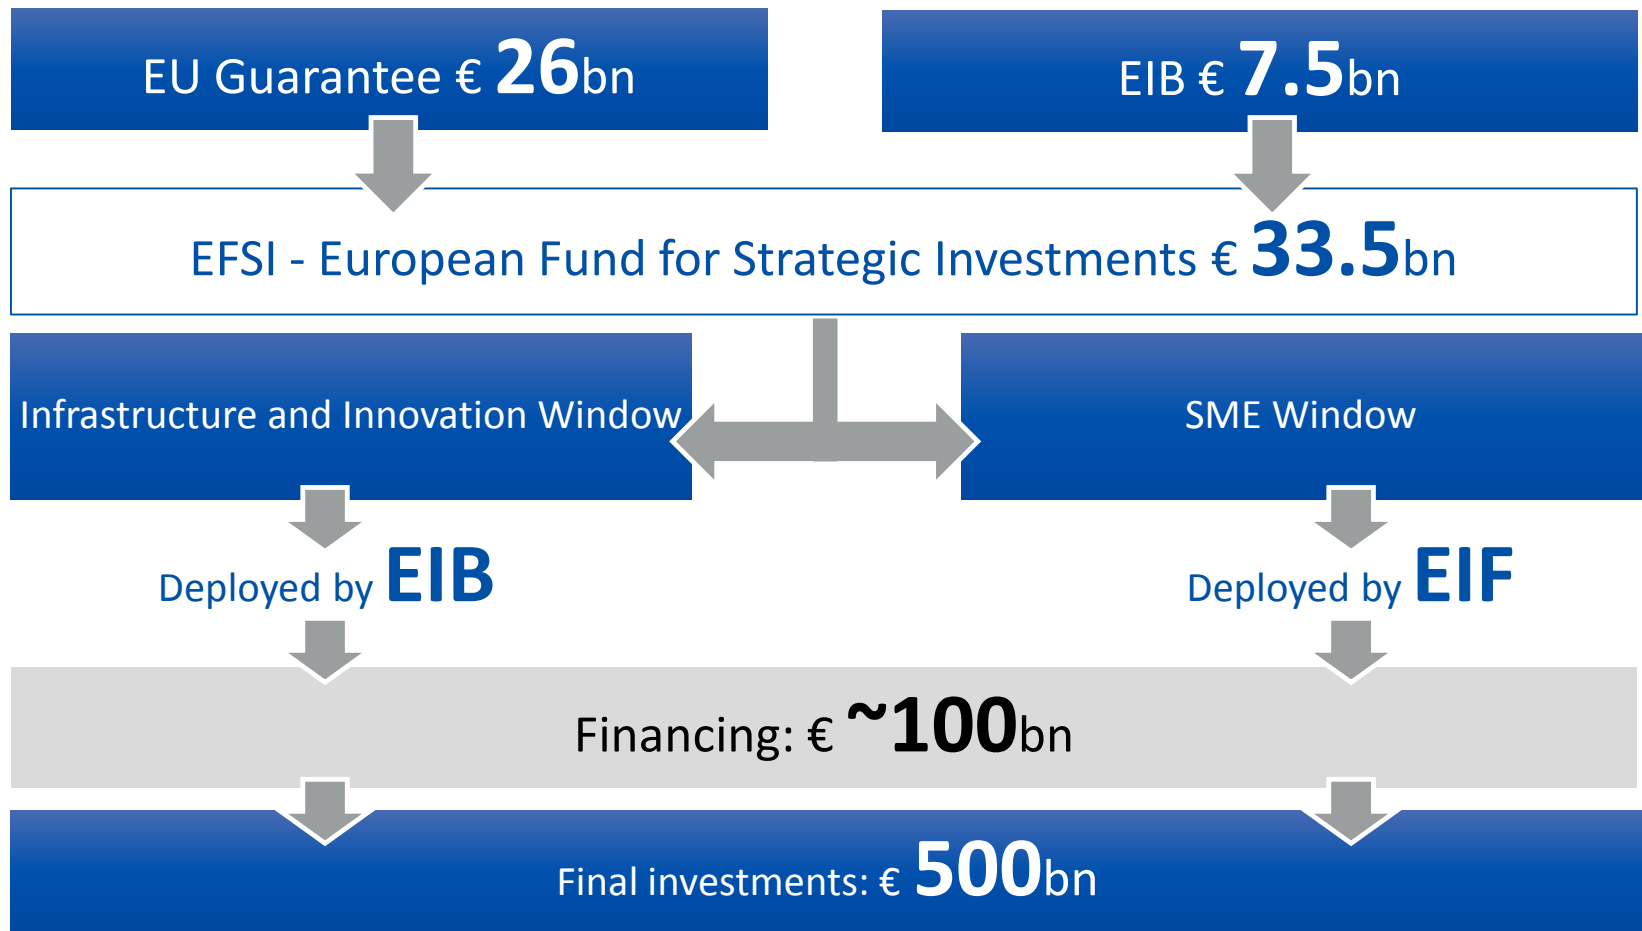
EU Guarantee € 26bn

EIB € 7.5bn

EFSI - European Fund for Strategic Investments € 33.5bn

Infrastructure and Innovation Window

SME Window

Deployed by EIB

Deployed by EIF

Financing: € ~100bn

Final investments: € 500bn